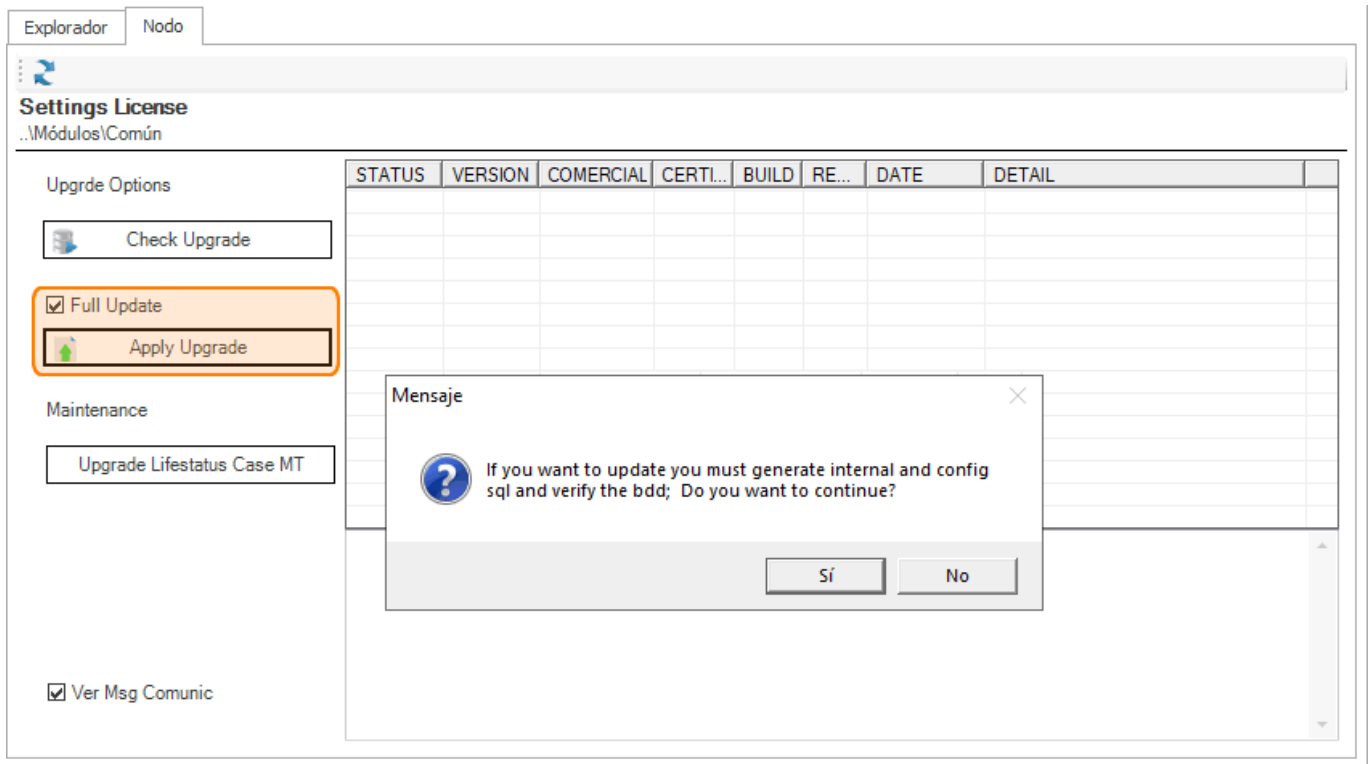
Explorador
Nodo

Settings License
..\Módulos\Común

Upgrde Options

Check Upgrade

☑ Full Update

Apply Upgrade

Maintenance

Upgrade Lifestatus Case MT

☑ Ver Msg Comunic

| STATUS | VERSION | COMERCIAL | CERTI... | BUILD | RE... | DATE | DETAIL |
|---|---|---|---|---|---|---|---|

Mensaje

If you want to update you must generate internal and config sql and verify the bdd; Do you want to continue?

Sí
No